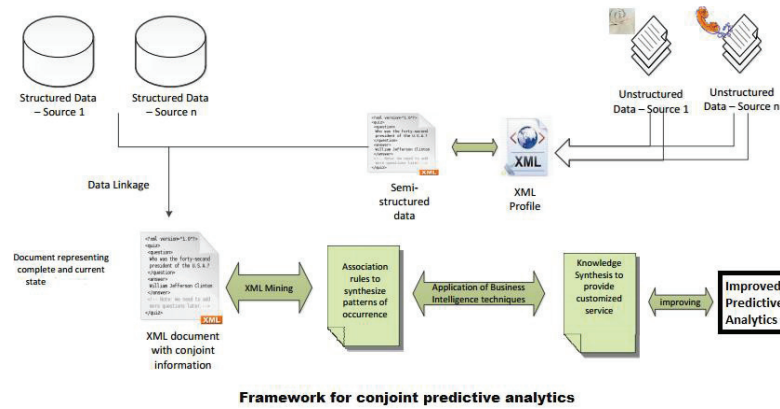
Structured Data – Source 1

Structured Data – Source n

Unstructured Data – Source 1

Unstructured Data – Source n

<?xml version="1.0"?>
<quiz>
<question>
Who was the forty-second president of the U.S.A.?
</question>
<answer>
William Jefferson Clinton
</answer>
<!-- Note: We need to add more questions later. -->
</quiz>

XML

Semi-structured data

XML

XML Profile

Data Linkage

Document representing complete and current state

<?xml version="1.0"?>
<quiz>
<question>
Who was the forty-second president of the U.S.A.?
</question>
<answer>
William Jefferson Clinton
</answer>
<!-- Note: We need to add more questions later. -->
</quiz>

XML

XML document with conjoint information

XML Mining

Association rules to synthesize patterns of occurrence

Application of Business Intelligence techniques

Knowledge Synthesis to provide customized service

improving

Improved Predictive Analytics

Framework for conjoint predictive analytics